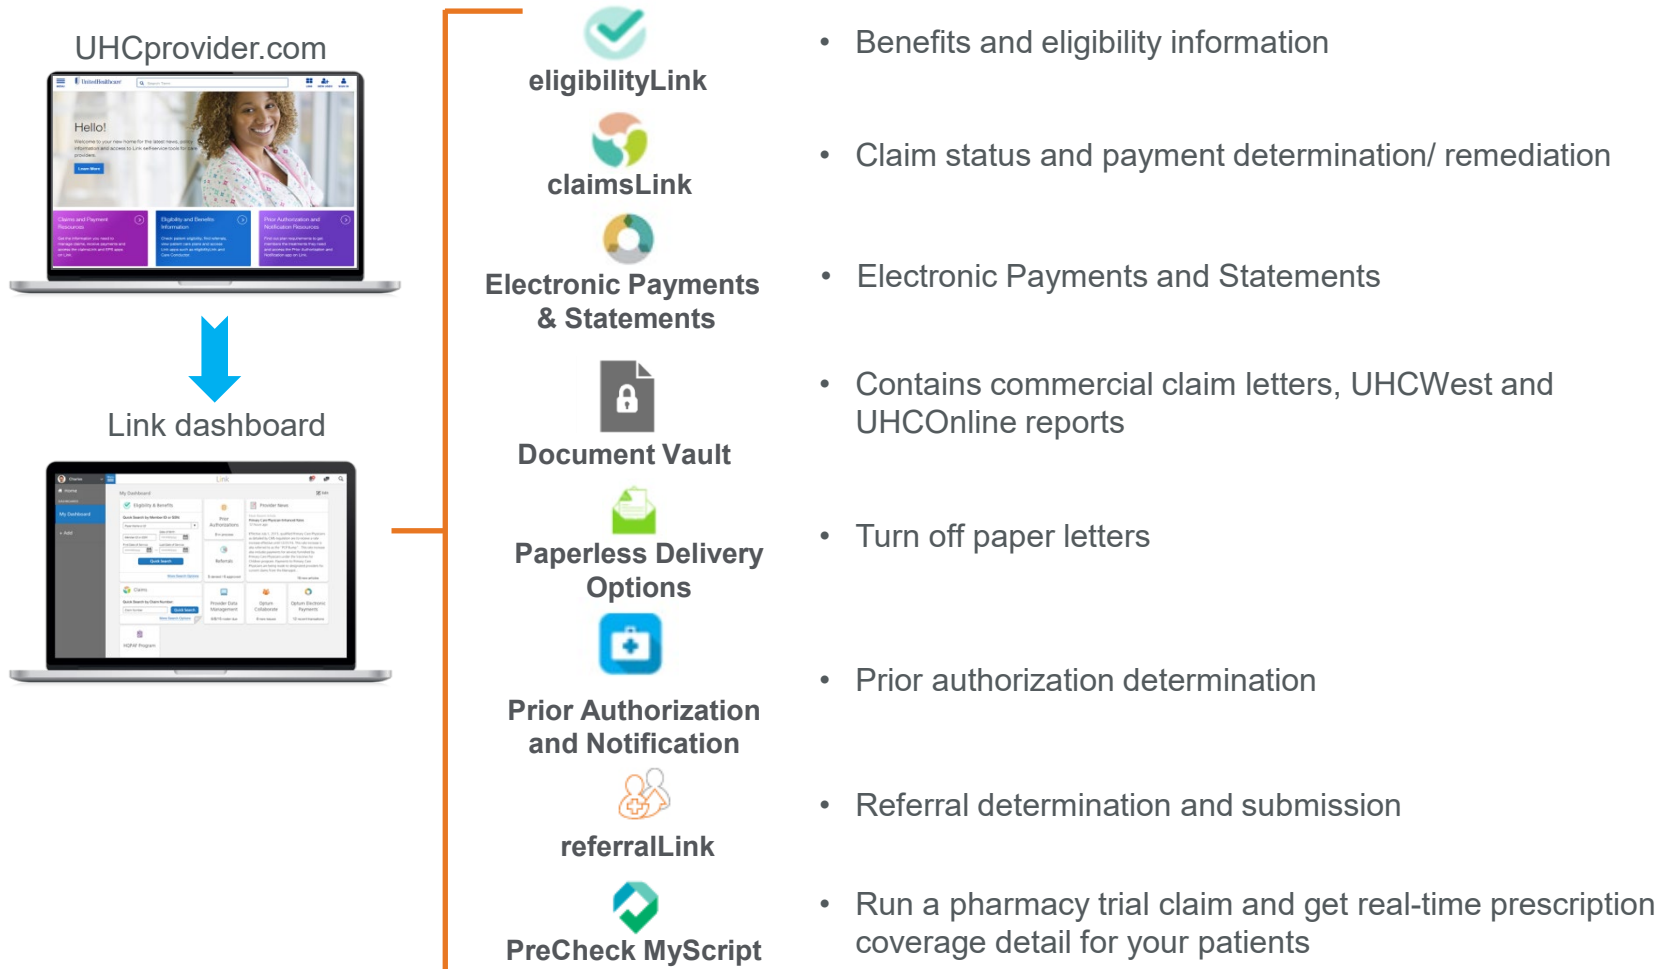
UHCprovider.com

Hello!

Link dashboard

eligibilityLink

• Benefits and eligibility information

claimsLink

• Claim status and payment determination/ remediation

Electronic Payments & Statements

• Electronic Payments and Statements

Document Vault

• Contains commercial claim letters, UHCWest and UHCOnline reports

Paperless Delivery Options

• Turn off paper letters

Prior Authorization and Notification

• Prior authorization determination

referralLink

• Referral determination and submission

PreCheck MyScript

• Run a pharmacy trial claim and get real-time prescription coverage detail for your patients